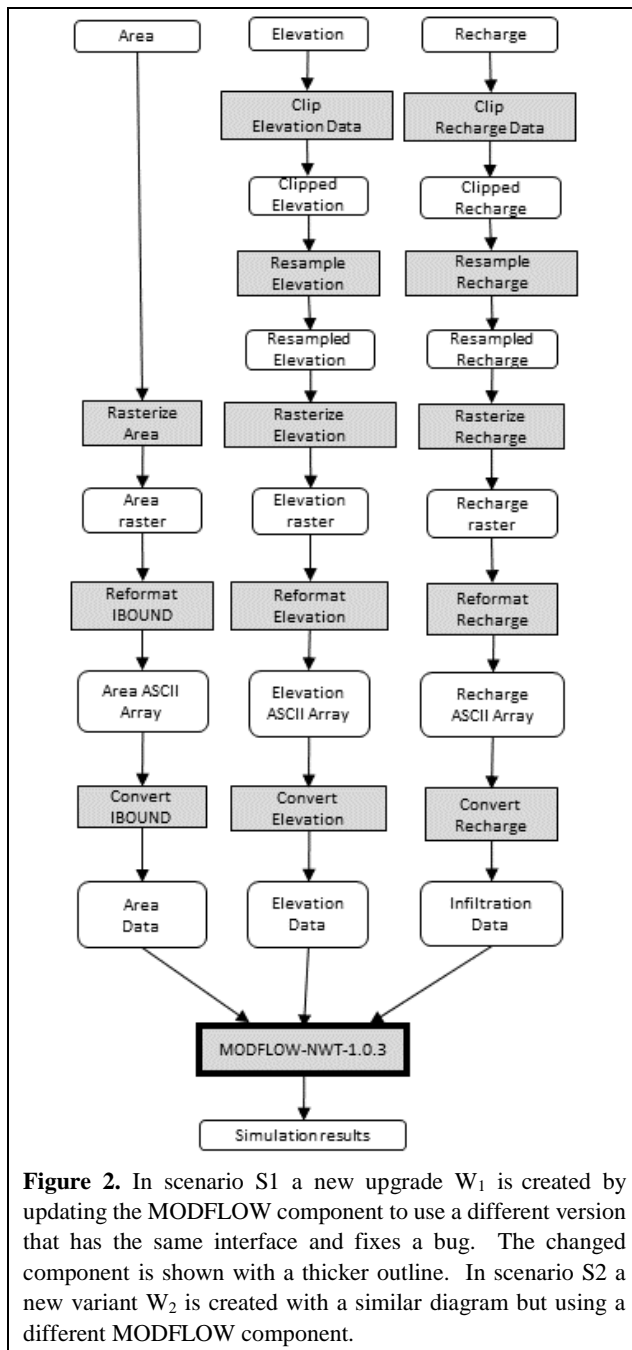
Area

Elevation

Recharge

Clip Elevation Data

Clip Recharge Data

Clipped Elevation

Clipped Recharge

Resample Elevation

Resample Recharge

Resampled Elevation

Resampled Recharge

Rasterize Area

Rasterize Elevation

Rasterize Recharge

Area raster

Elevation raster

Recharge raster

Reformat IBOUND

Reformat Elevation

Reformat Recharge

Area ASCII Array

Elevation ASCII Array

Recharge ASCII Array

Convert IBOUND

Convert Elevation

Convert Recharge

Area Data

Elevation Data

Infiltration Data

MODFLOW-NWT-1.0.3

Simulation results

**Figure 2.** In scenario S1 a new upgrade $W_1$ is created by updating the MODFLOW component to use a different version that has the same interface and fixes a bug. The changed component is shown with a thicker outline. In scenario S2 a new variant $W_2$ is created with a similar diagram but using a different MODFLOW component.